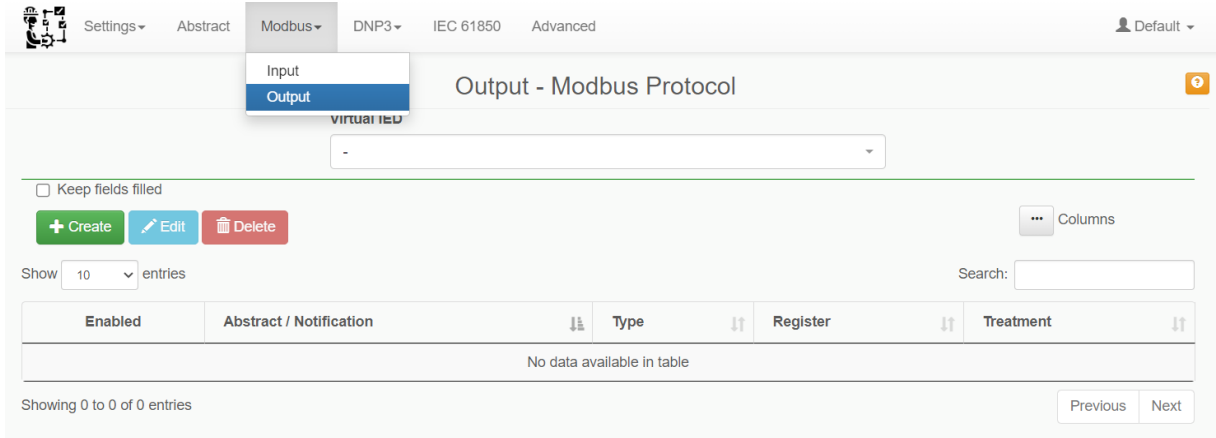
Settings Abstract Modbus DNP3 IEC 61850 Advanced Default

Input
Output

Output - Modbus Protocol

Virtual IED
-

Keep fields filled

Create Edit Delete

Columns

Show 10 entries

Search:

| Enabled | Abstract / Notification | Type | Register | Treatment |
|---|---|---|---|---|
| No data available in table | | | | |

Showing 0 to 0 of 0 entries

Previous Next